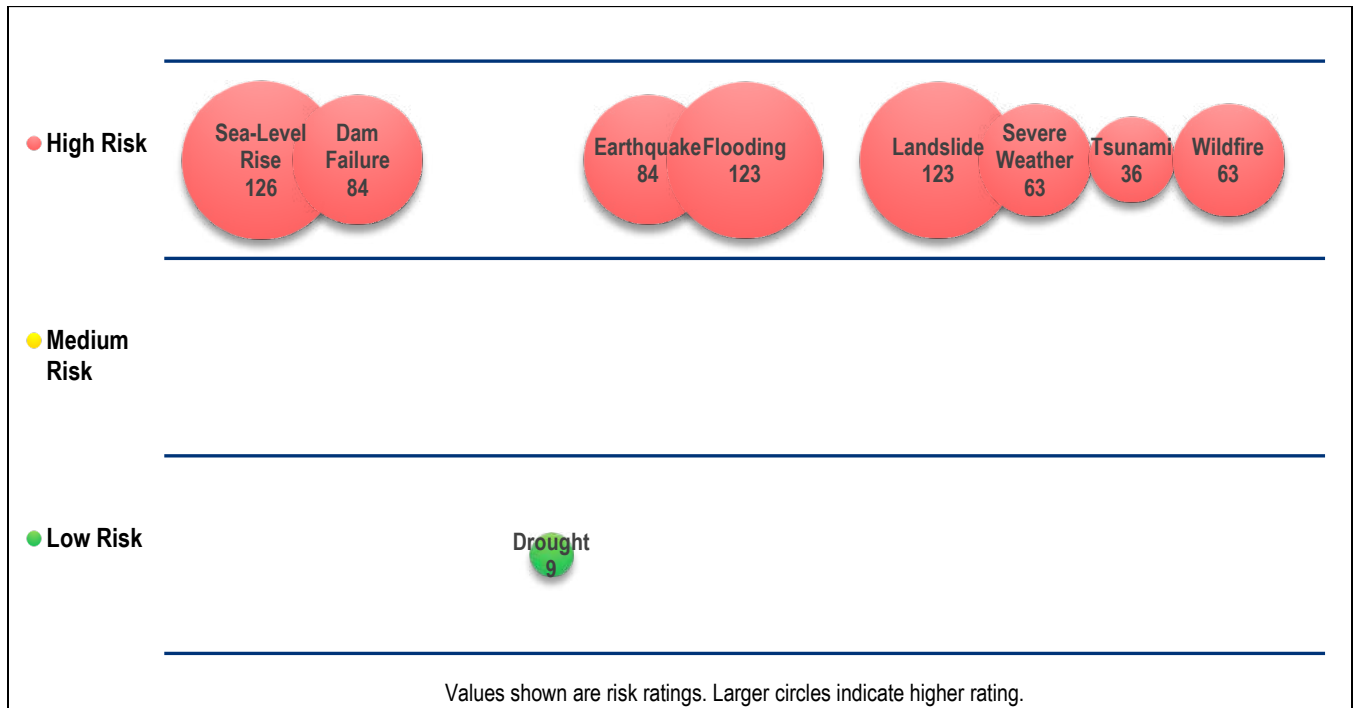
High Risk

Sea-Level Rise 126

Dam Failure 84

Earthquake 84

Flooding 123

Landslide 123

Severe Weather 63

Tsunami 36

Wildfire 63

Medium Risk

Low Risk

Drought 9

Values shown are risk ratings. Larger circles indicate higher rating.